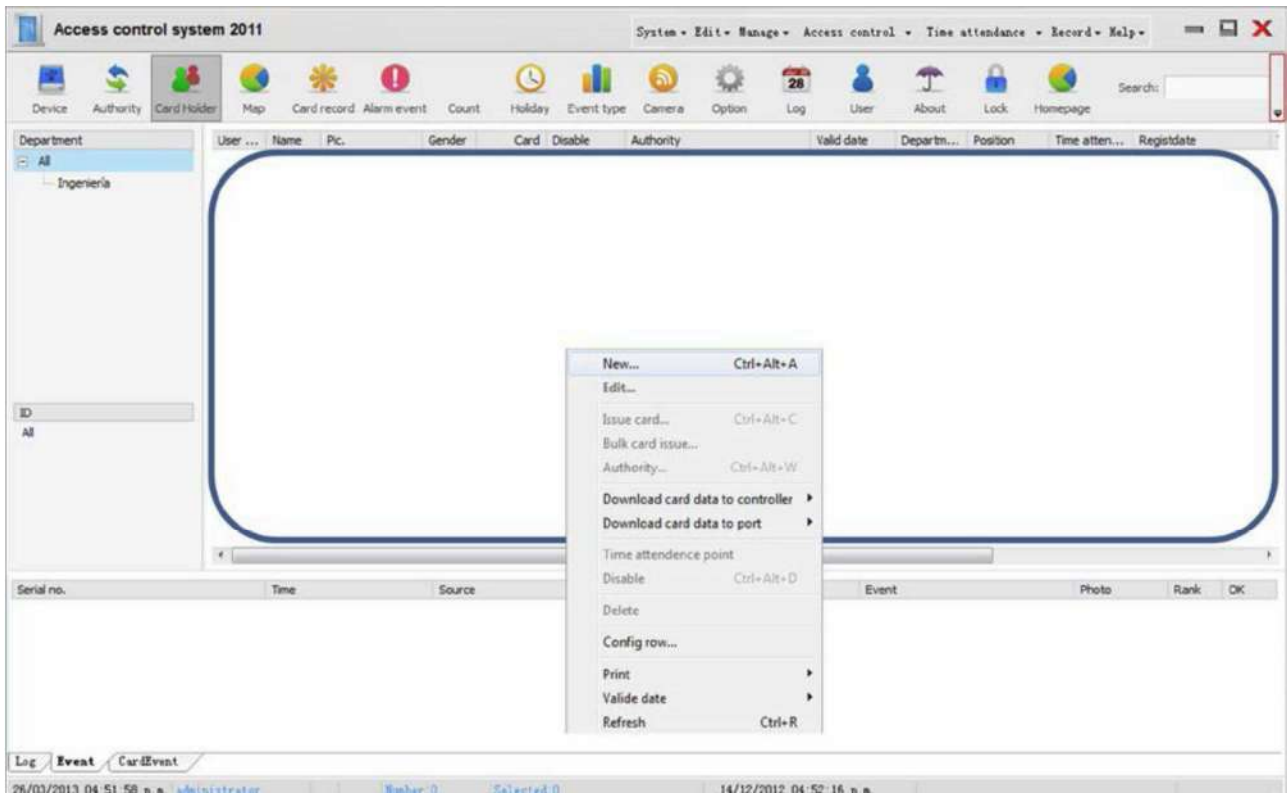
Access control system 2011

System ▾ Edit ▾ Manage ▾ Access control ▾ Time attendance ▾ Record ▾ Help ▾

Device Authority Card Holder Map Card record Alarm event Count Holiday Event type Camera Option Log User About Lock Homepage Search:

Department
All
Ingeniería

| User ... | Name | Pic. | Gender | Card | Disable | Authority | Valid date | Departm... | Position | Time atten... | Registdate |
|---|---|---|---|---|---|---|---|---|---|---|---|

ID
All

New... Ctrl+Alt+A
Edit...
Issue card... Ctrl+Alt+C
Bulk card issue...
Authority... Ctrl+Alt+W
Download card data to controller
Download card data to port
Time attendence point
Disable Ctrl+Alt+D
Delete
Config row...
Print
Valide date
Refresh Ctrl+R

| Serial no. | Time | Source | Event | Photo | Rank | OK |
|---|---|---|---|---|---|---|

Log Event CardEvent

26/03/2013 04:51:58 p.m. administrator Number 0 Selected 0 14/12/2012 04:52:16 p.m.